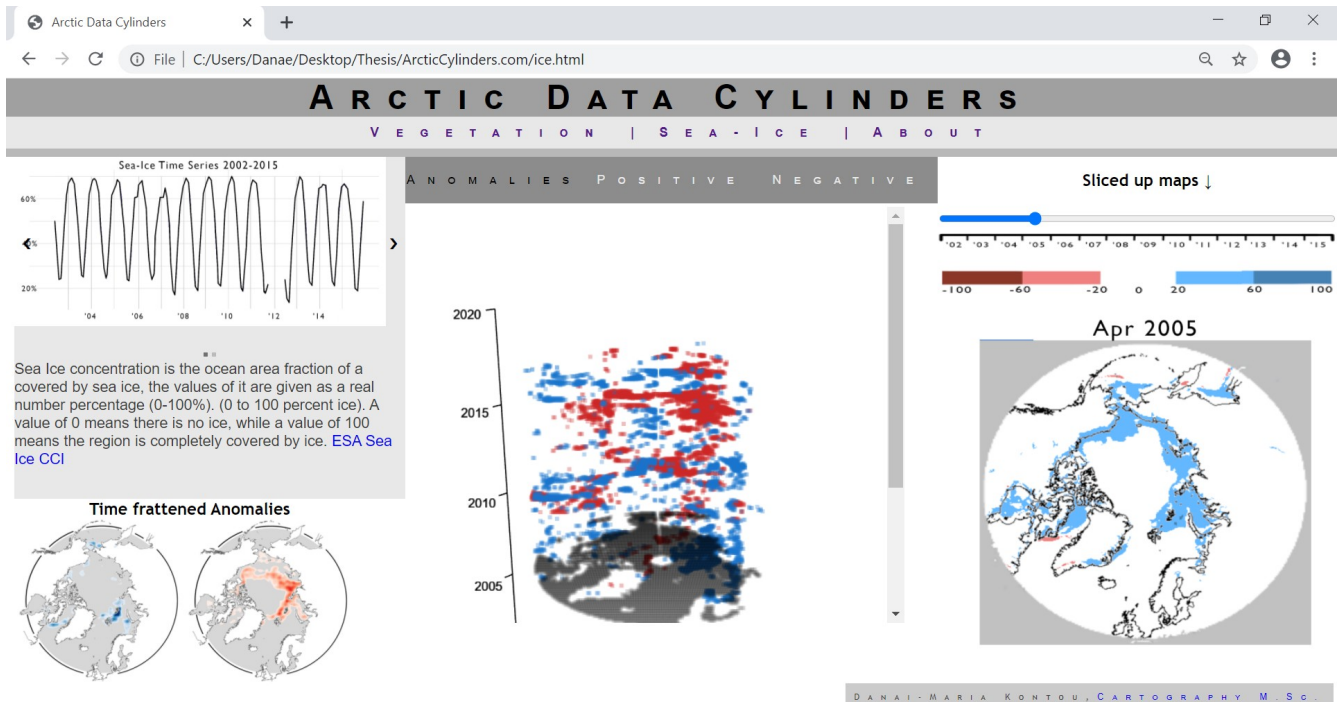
Arctic Data Cylinders

File | C:/Users/Danae/Desktop/Thesis/ArcticCylinders.com/ice.html

ARCTIC DATA CYLINDERS

VEGETATION | SEA-ICE | ABOUT

Sea-Ice Time Series 2002-2015

60%

20%

'04 '06 '08 '10 '12 '14

Sea Ice concentration is the ocean area fraction of a covered by sea ice, the values of it are given as a real number percentage (0-100%). (0 to 100 percent ice). A value of 0 means there is no ice, while a value of 100 means the region is completely covered by ice. ESA Sea Ice CCI

Time frattened Anomalies

ANOMALIES POSITIVE NEGATIVE

2020

2015

2010

2005

Sliced up maps ↓

'02 '03 '04 '05 '06 '07 '08 '09 '10 '11 '12 '13 '14 '15

-100 -60 -20 0 20 60 100

Apr 2005

DANAI-MARIA KONTOU, CARTOGRAPHY M.SC.